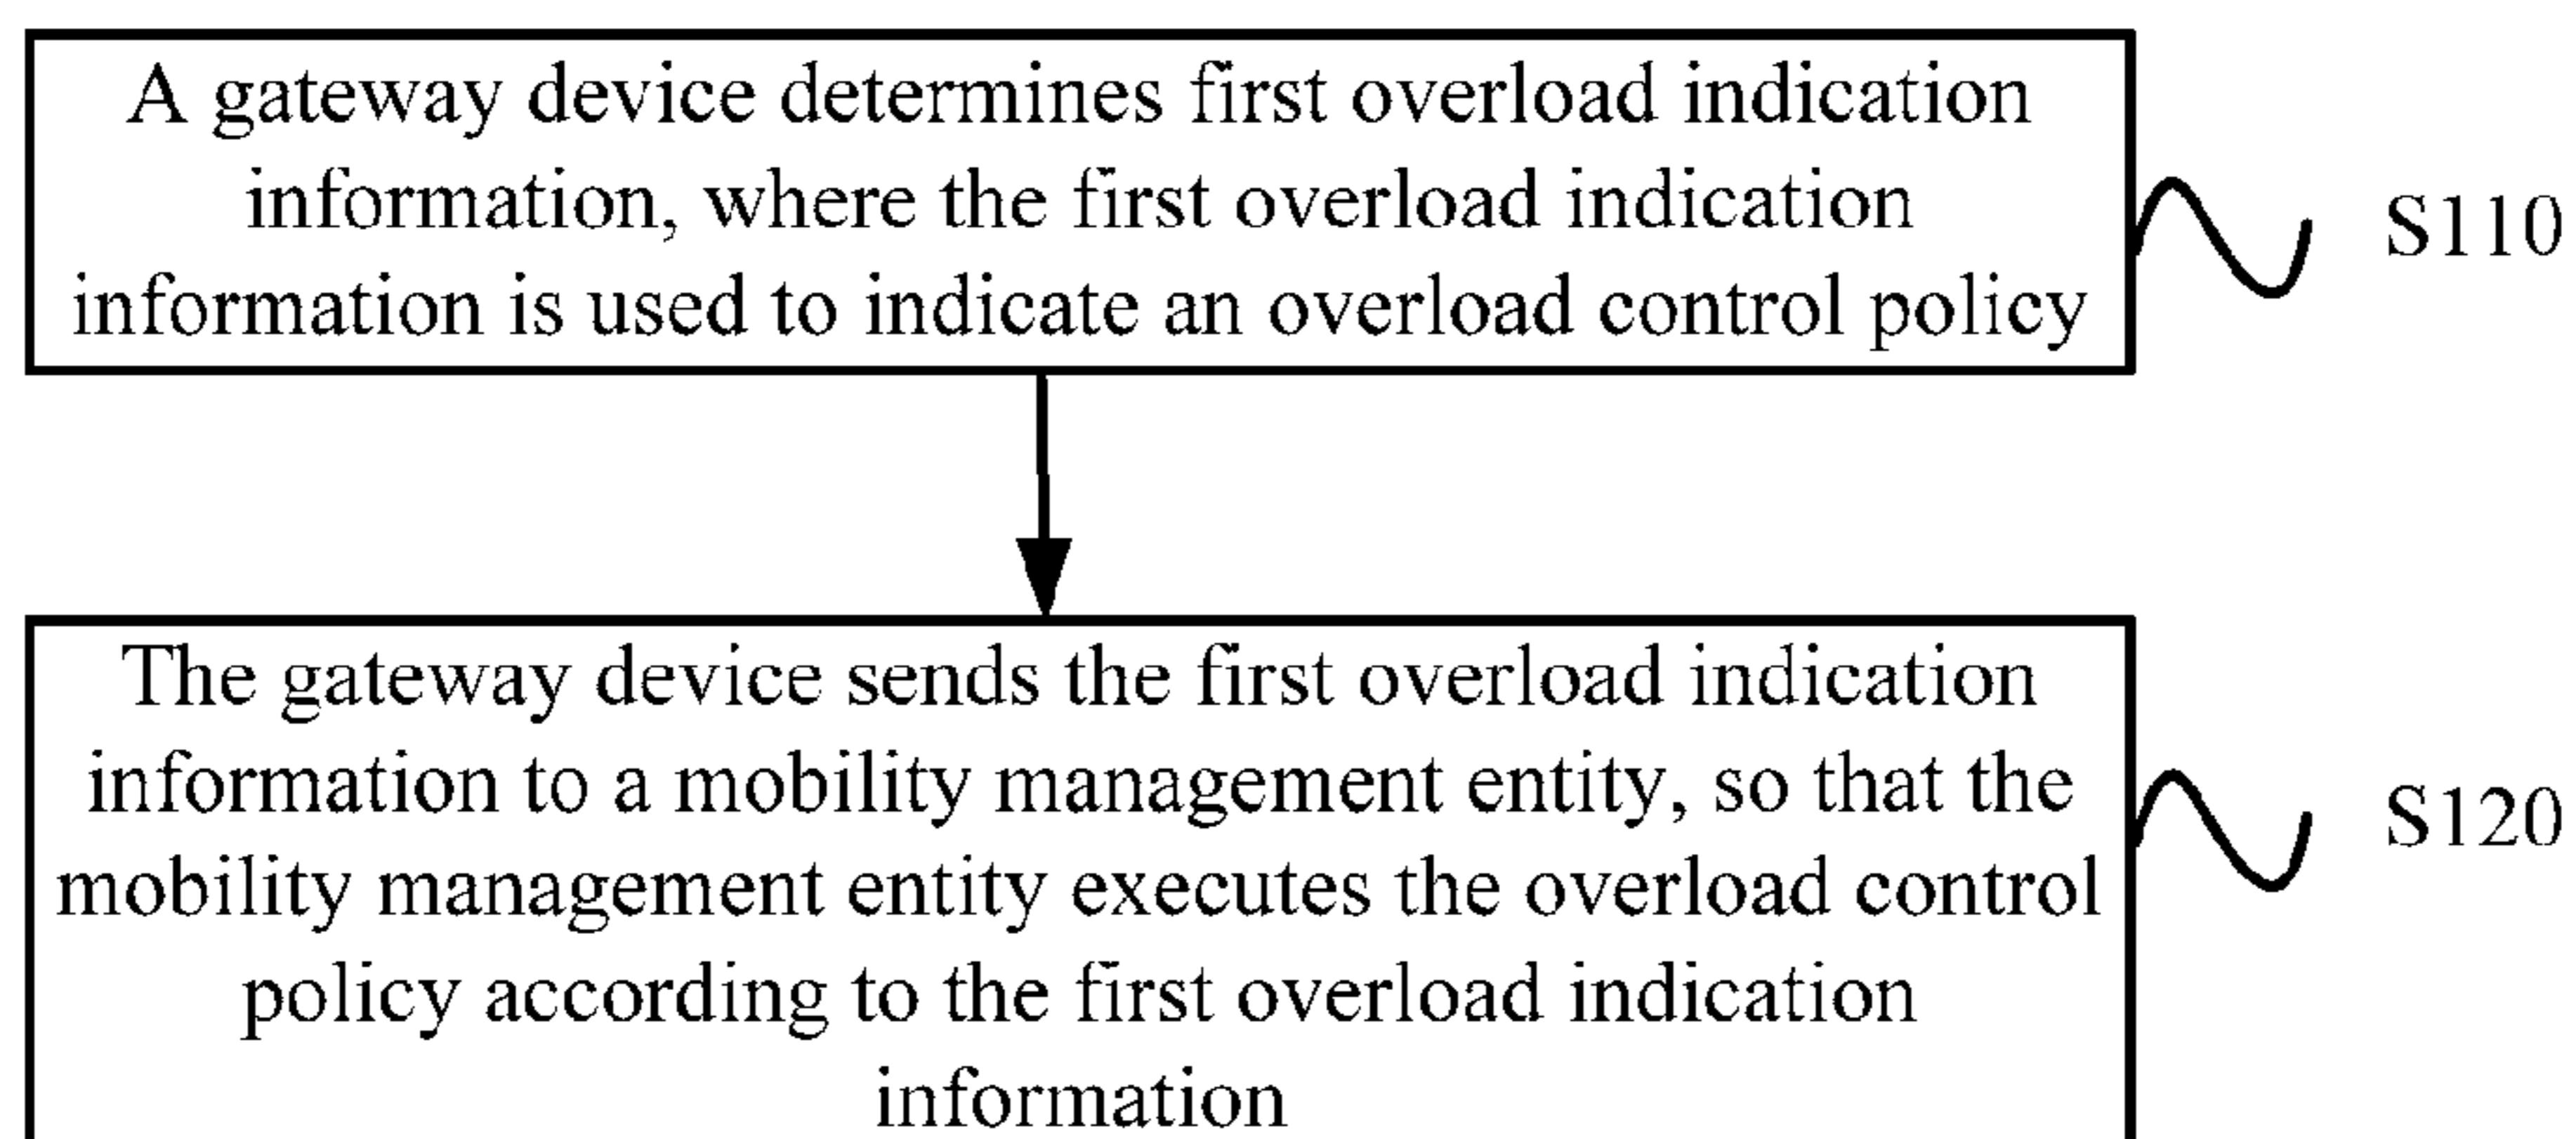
A gateway device determines first overload indication information, where the first overload indication information is used to indicate an overload control policy

S110

The gateway device sends the first overload indication information to a mobility management entity, so that the mobility management entity executes the overload control policy according to the first overload indication information

S120